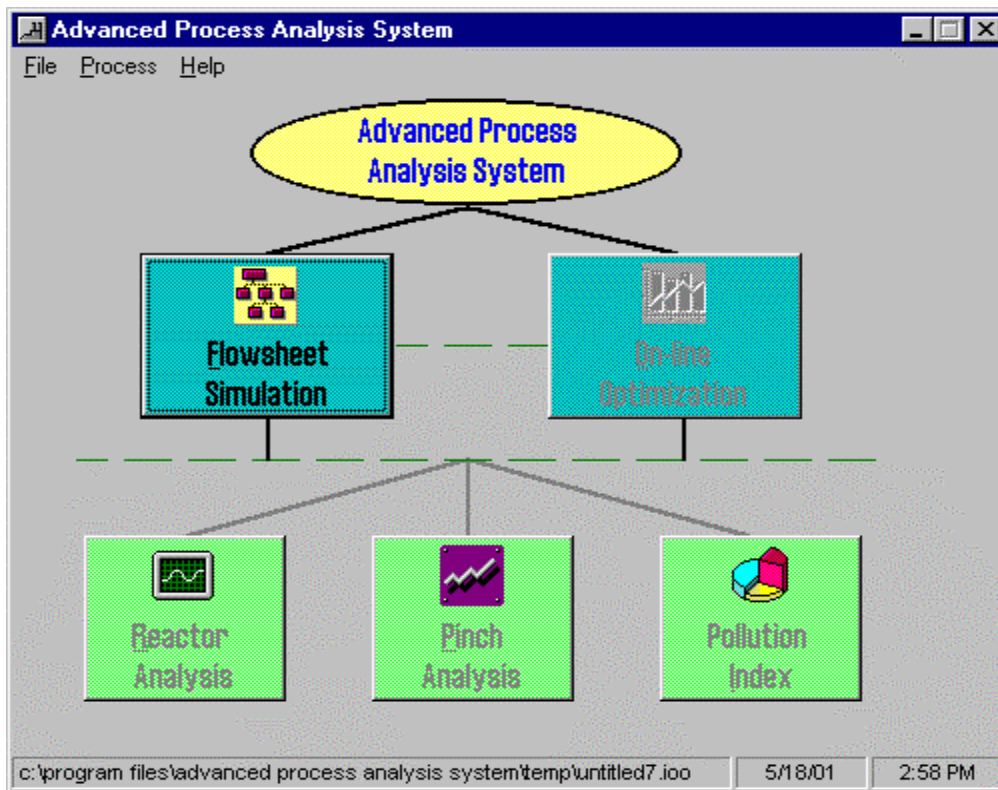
Advanced Process Analysis System

File Process Help

Advanced Process Analysis System

Flowsheet Simulation

On-line Optimization

Reactor Analysis

Pinch Analysis

Pollution Index

c:\program files\advanced process analysis system\temp\untitled7.ioo

5/18/01

2:58 PM